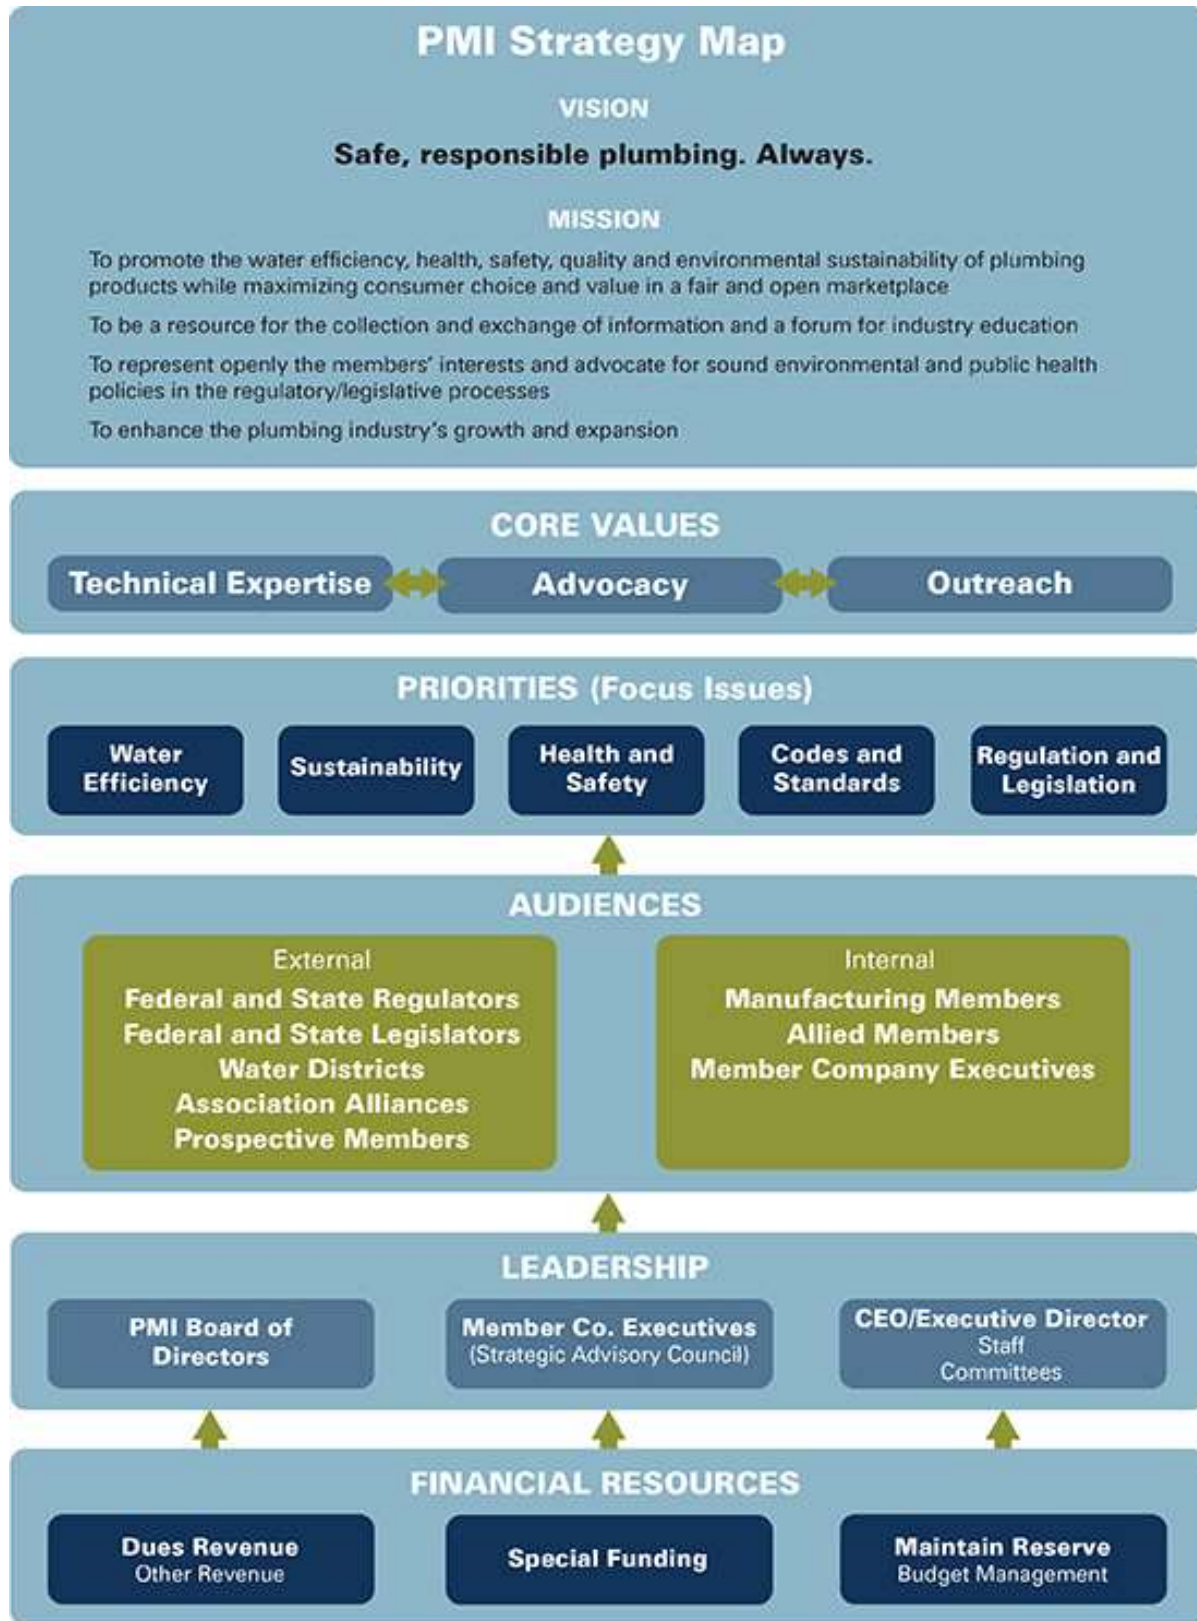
PMI Strategy Map

VISION

Safe, responsible plumbing. Always.

MISSION

To promote the water efficiency, health, safety, quality and environmental sustainability of plumbing products while maximizing consumer choice and value in a fair and open marketplace

To be a resource for the collection and exchange of information and a forum for industry education

To represent openly the members' interests and advocate for sound environmental and public health policies in the regulatory/legislative processes

To enhance the plumbing industry's growth and expansion

CORE VALUES

Technical Expertise

Advocacy

Outreach

PRIORITIES (Focus Issues)

Water Efficiency

Sustainability

Health and Safety

Codes and Standards

Regulation and Legislation

AUDIENCES

External
Federal and State Regulators
Federal and State Legislators
Water Districts
Association Alliances
Prospective Members

Internal
Manufacturing Members
Allied Members
Member Company Executives

LEADERSHIP

PMI Board of Directors

Member Co. Executives
(Strategic Advisory Council)

CEO/Executive Director
Staff
Committees

FINANCIAL RESOURCES

Dues Revenue
Other Revenue

Special Funding

Maintain Reserve
Budget Management